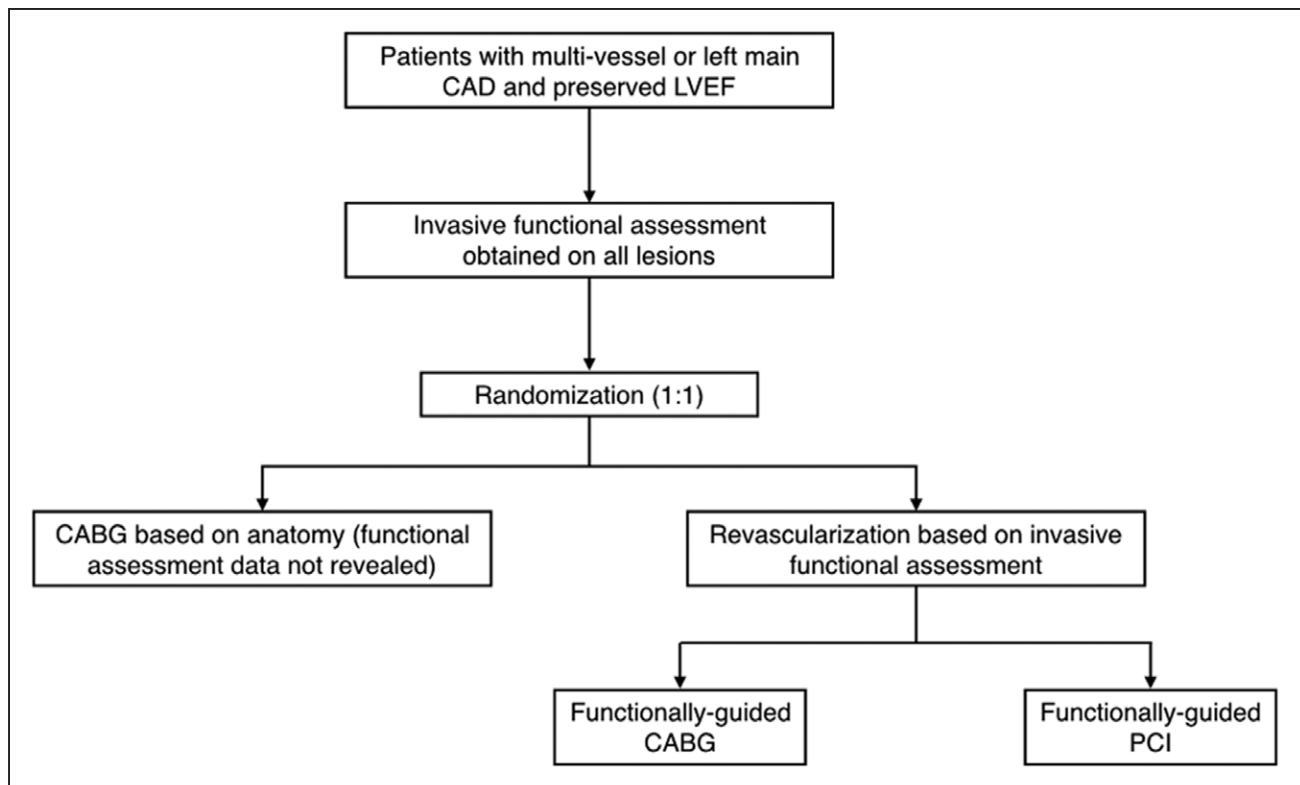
Patients with multi-vessel or left main CAD and preserved LVEF

Invasive functional assessment obtained on all lesions

Randomization (1:1)

CABG based on anatomy (functional assessment data not revealed)

Revascularization based on invasive functional assessment

Functionally-guided CABG

Functionally-guided PCI